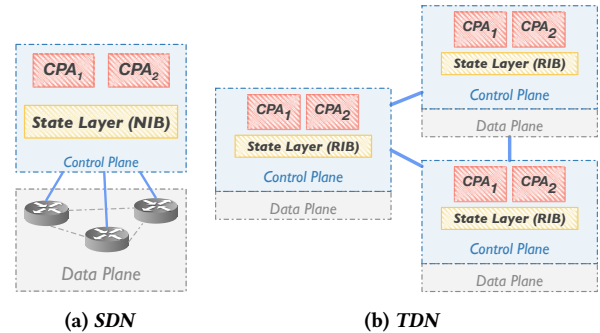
$CPA_1$ $CPA_2$

State Layer (NIB)

Control Plane

Data Plane

(a) SDN

$CPA_1$ $CPA_2$

State Layer (RIB)

Control Plane

Data Plane

$CPA_1$ $CPA_2$

State Layer (RIB)

Control Plane

Data Plane

$CPA_1$ $CPA_2$

State Layer (RIB)

Control Plane

Data Plane

(b) TDN